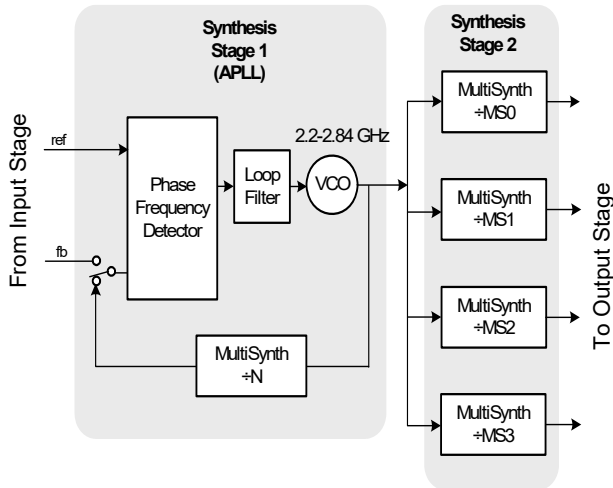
From Input Stage

Synthesis Stage 1 (APLL)

ref

fb

Phase Frequency Detector

Loop Filter

VCO

2.2-2.84 GHz

MultiSynth ÷N

Synthesis Stage 2

MultiSynth ÷MS0

MultiSynth ÷MS1

MultiSynth ÷MS2

MultiSynth ÷MS3

To Output Stage